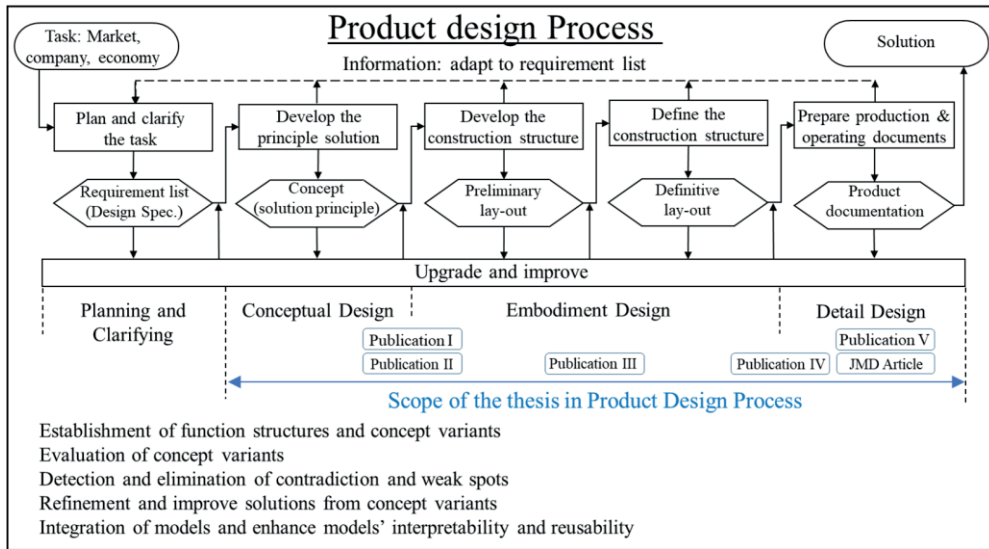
Product design Process

Task: Market, company, economy

Solution

Information: adapt to requirement list

Plan and clarify the task

Develop the principle solution

Develop the construction structure

Define the construction structure

Prepare production & operating documents

Requirement list (Design Spec.)

Concept (solution principle)

Preliminary lay-out

Definitive lay-out

Product documentation

Upgrade and improve

Planning and Clarifying

Conceptual Design

Embodiment Design

Detail Design

Publication I

Publication II

Publication III

Publication IV

Publication V

JMD Article

Scope of the thesis in Product Design Process

Establishment of function structures and concept variants
Evaluation of concept variants
Detection and elimination of contradiction and weak spots
Refinement and improve solutions from concept variants
Integration of models and enhance models' interpretability and reusability